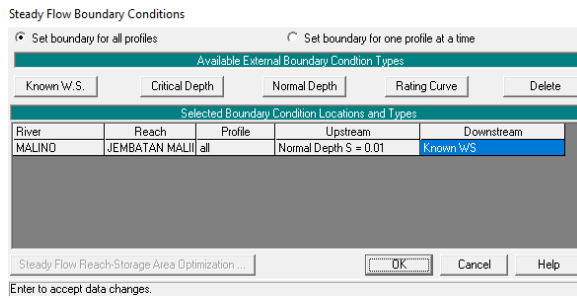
Steady Flow Boundary Conditions

Set boundary for all profiles

Set boundary for one profile at a time

Available External Boundary Condtion Types

Known W.S.

Critical Depth

Normal Depth

Rating Curve

Delete

Selected Boundary Condition Locations and Types

| River | Reach | Profile | Upstream | Downstream |
|---|---|---|---|---|
| MALINO | JEMBATAN MALII | all | Normal Depth S = 0.01 | Known WS |

Steady Flow Reach-Storage Area Optimization ...

OK

Cancel

Help

Enter to accept data changes.